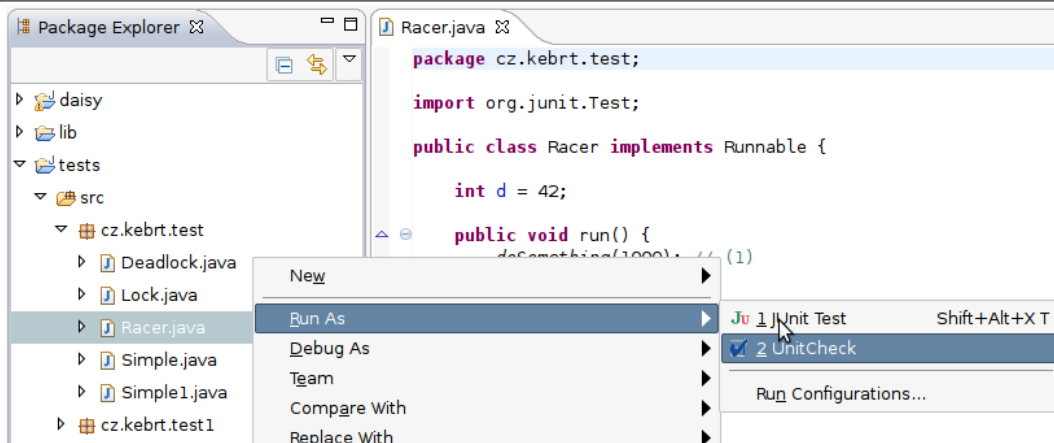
Package Explorer

daisy
lib
tests
src
cz.kebrt.test
Deadlock.java
Lock.java
Racer.java
Simple.java
Simple1.java
cz.kebrt.test1

Racer.java

package cz.kebrt.test;

import org.junit.Test;

public class Racer implements Runnable {

int d = 42;

public void run() {
doSomething(1000); // (1)

New
Run As
Debug As
Team
Compare With
Replace With

1 JUnit Test Shift+Alt+X T
2 UnitCheck
Run Configurations...